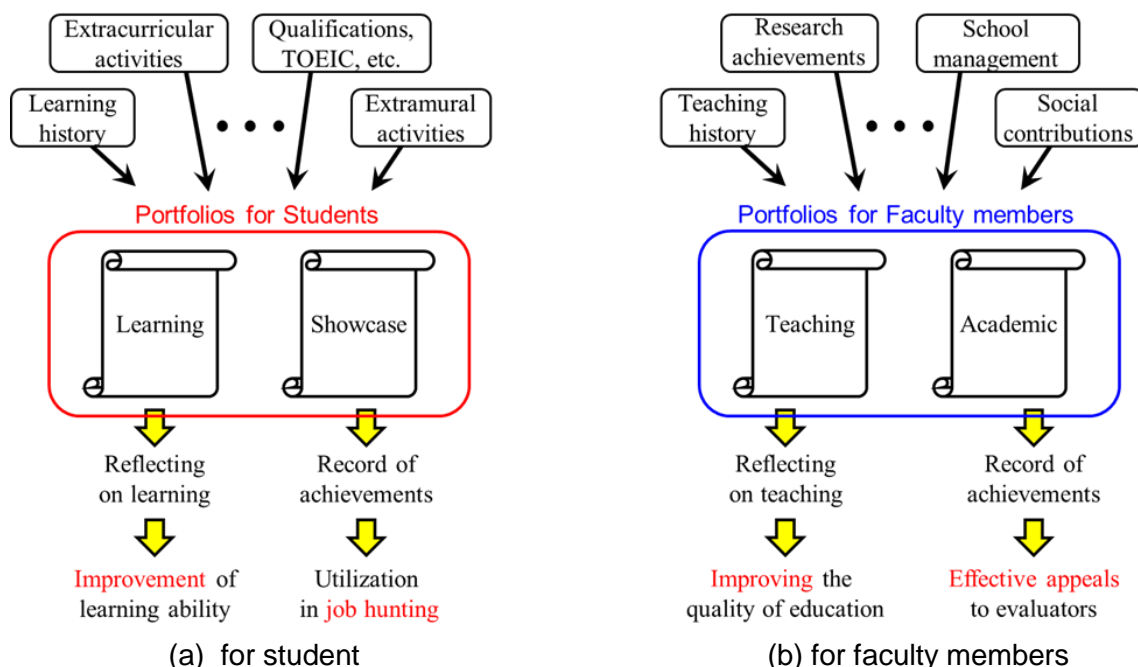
Extracurricular activities

Qualifications, TOEIC, etc.

Learning history

• • •

Extramural activities

Portfolios for Students

Learning

Showcase

Reflecting on learning

Record of achievements

Improvement of learning ability

Utilization in job hunting

(a) for student

Research achievements

School management

Teaching history

• • •

Social contributions

Portfolios for Faculty members

Teaching

Academic

Reflecting on teaching

Record of achievements

Improving the quality of education

Effective appeals to evaluators

(b) for faculty members